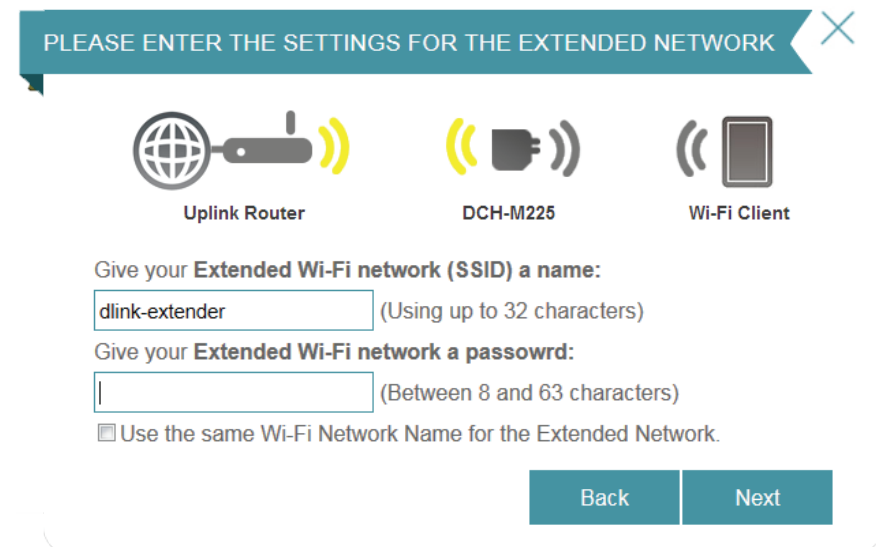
PLEASE ENTER THE SETTINGS FOR THE EXTENDED NETWORK

Uplink Router

DCH-M225

Wi-Fi Client

Give your **Extended Wi-Fi network (SSID) a name:**

dlink-extender (Using up to 32 characters)

Give your **Extended Wi-Fi network a passowrd:**

(Between 8 and 63 characters)

Use the same Wi-Fi Network Name for the Extended Network.

Back

Next